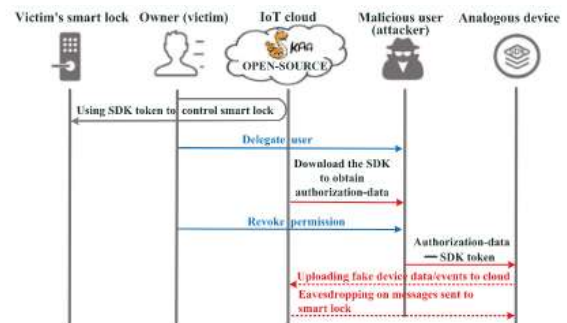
Victim's smart lock

Owner (victim)

IoT cloud

KAA

OPEN-SOURCE

Malicious user (attacker)

Analogous device

Using SDK token to control smart lock

Delegate user

Download the SDK to obtain authorization-data

Revoke permission

Authorization-data — SDK token

Uploading fake device data/events to cloud

Eavesdropping on messages sent to smart lock